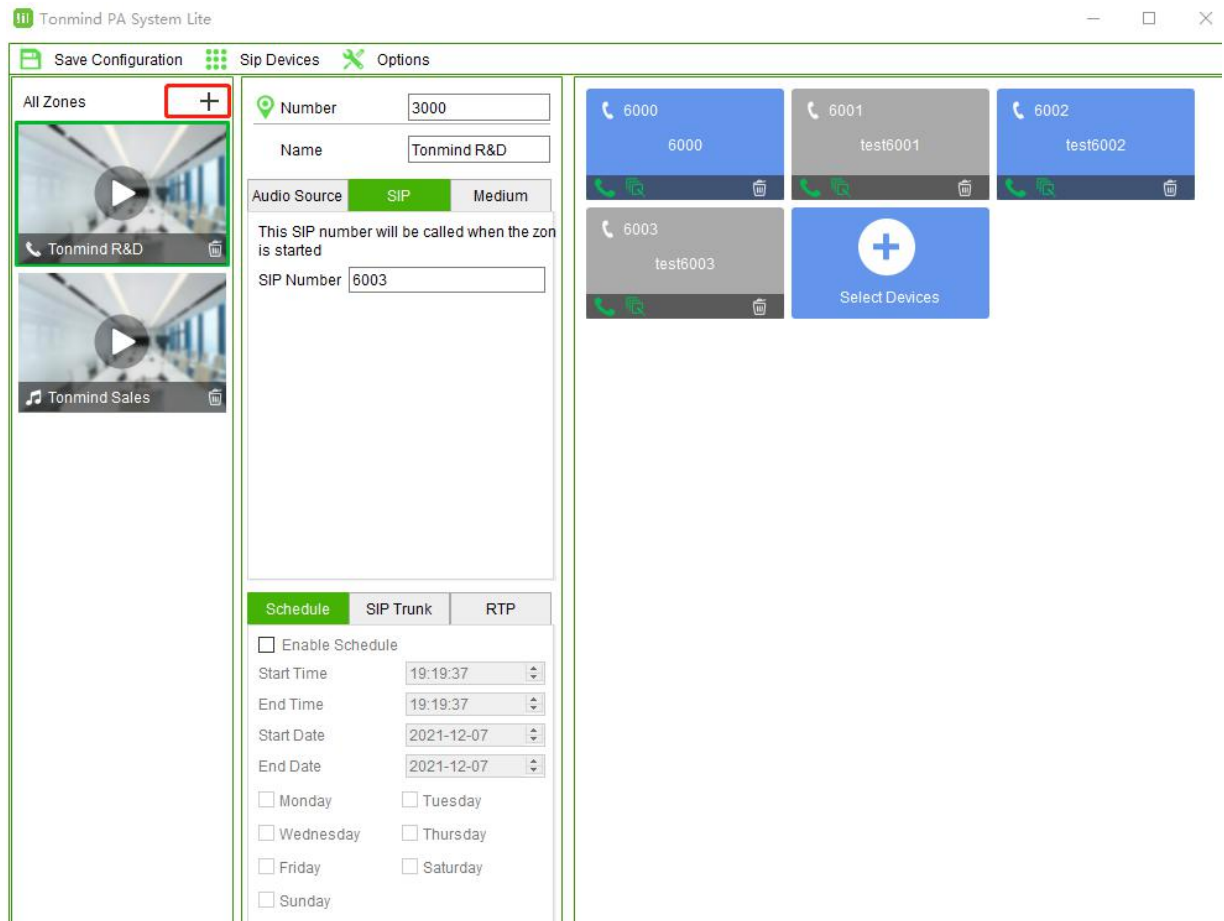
Tonmind PA System Lite

Save Configuration Sip Devices Options

All Zones +

Tonmind R&D

Tonmind Sales

Number 3000

Name Tonmind R&D

| Audio Source | SIP | Medium |
|---|---|---|

This SIP number will be called when the zon is started

SIP Number 6003

| Schedule | SIP Trunk | RTP |
|---|---|---|

Enable Schedule

Start Time 19:19:37

End Time 19:19:37

Start Date 2021-12-07

End Date 2021-12-07

Monday Tuesday

Wednesday Thursday

Friday Saturday

Sunday

6000
6000

6001
test6001

6002
test6002

6003
test6003

Select Devices